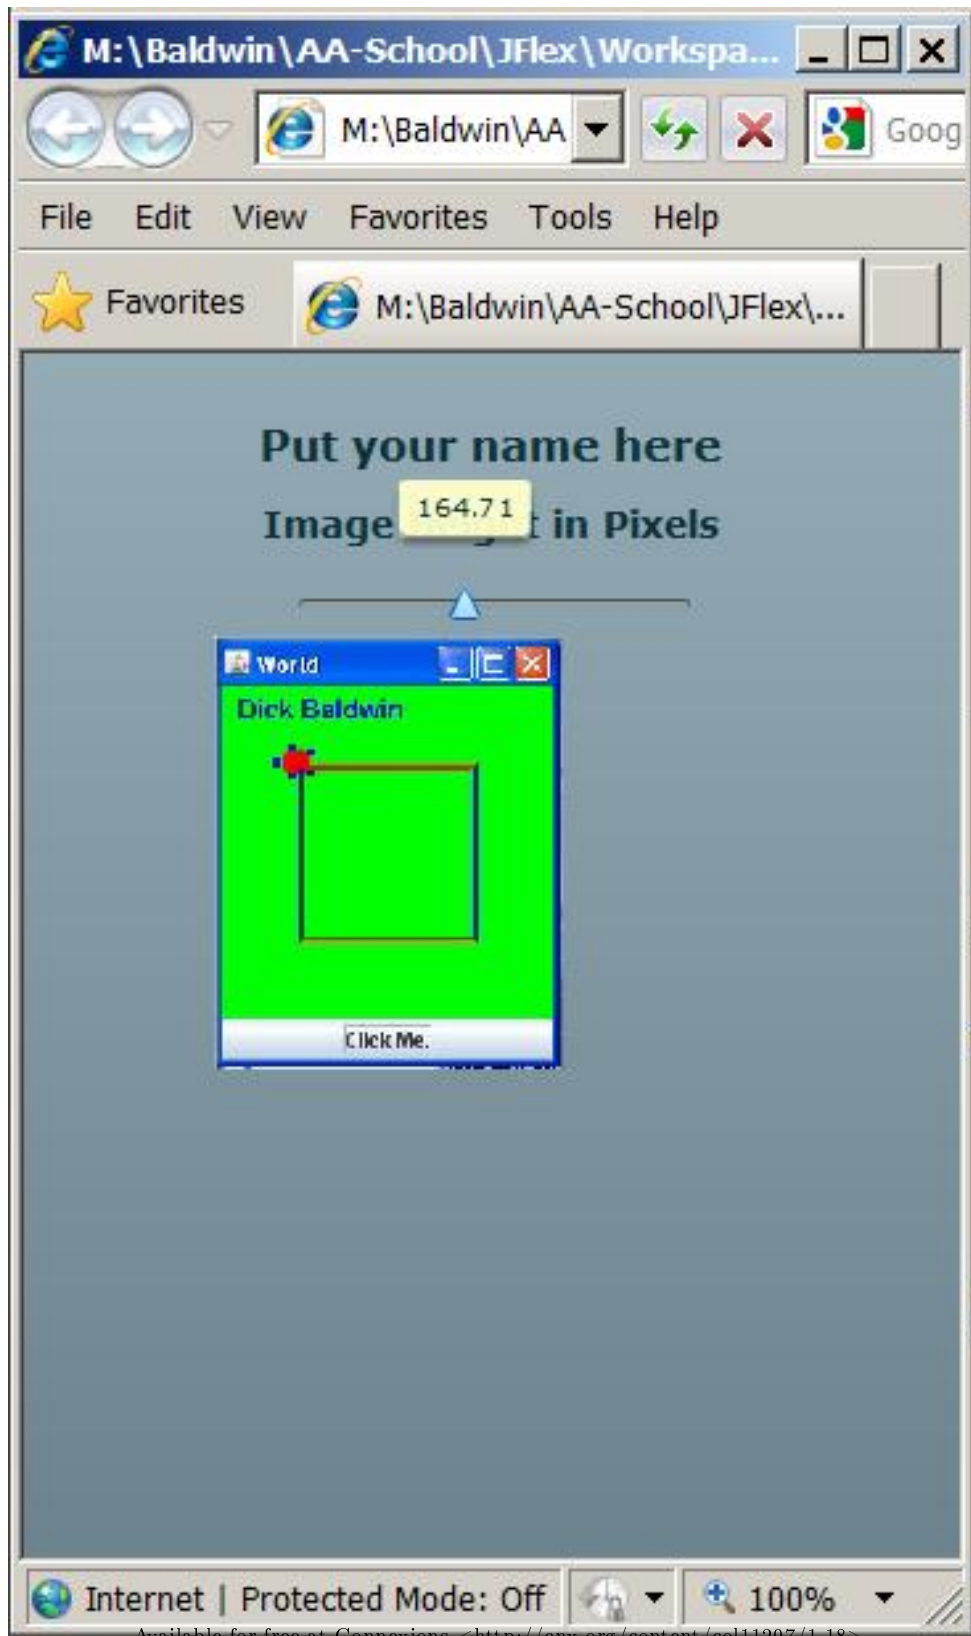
M:\Baldwin\AA-School\JFlex\Workspa...

M:\Baldwin\AA

Goog

File Edit View Favorites Tools Help

Favorites

M:\Baldwin\AA-School\JFlex\...

Put your name here

Image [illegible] in Pixels

164.71

World

Dick Baldwin

Click Me.

Internet | Protected Mode: Off

100%

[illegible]